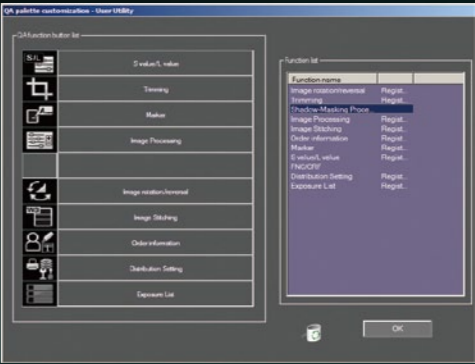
QA palette customization - User Utility

QA function button list

S/L

S value/L value

Trimming

Marker

Image Processing

Image rotation/reversal

Image Stitching

Order information

Distribution Setting

Exposure List

Function list

| Function name | | |
|---|---|---|
| Image rotation/reversal | Regist... | |
| Trimming | Regist... | |
| Shadow-Masking Proce... | | |
| Image Processing | Regist... | |
| Image Stitching | Regist... | |
| Order information | Regist... | |
| Marker | Regist... | |
| S value/L value | Regist... | |
| FNO/CRY | | |
| Distribution Setting | Regist... | |
| Exposure List | Regist... | |

OK